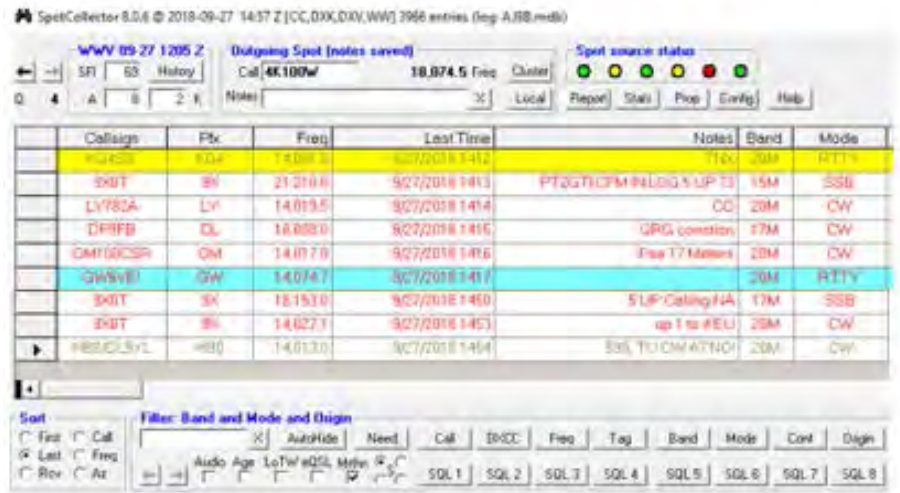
SpotCollector 8.0.6 © 2018-09-27 14:57 Z [CC,DXK,DXV,WW] 3966 entries (log: AJ8B.mdb)

WWV 09-27 1205 Z
SFI 69 History
A 6 2 K
Q 4

Outgoing Spot (notes saved)
Call 4K100W 18,074.5 Freq Cluster
Notes X Local

Spot source status
Report Stats Prop Config Help

| | Callsign | Pfx | Freq | Last Time | Notes | Band | Mode |
|---|---|---|---|---|---|---|---|
| | KG4SS | KG4 | 14,089.5 | 9/27/2018 1412 | TNX | 20M | RTTY |
| | 9X0T | 9X | 21,210.0 | 9/27/2018 1413 | PT2GTI CPM IN LOG 5 UP TX | 15M | SSB |
| | LY782A | LY | 14,019.5 | 9/27/2018 1414 | CQ | 20M | CW |
| | DP8FB | DL | 18,080.0 | 9/27/2018 1415 | QRG correction | 17M | CW |
| | OM100CSR | OM | 14,017.0 | 9/27/2018 1416 | Fsa 17 Metters | 20M | CW |
| | GW8VEI | GW | 14,074.7 | 9/27/2018 1417 | | 20M | RTTY |
| | 9X0T | 9X | 18,153.0 | 9/27/2018 1450 | 5 UP Calling NA | 17M | SSB |
| | 9X0T | 9X | 14,022.1 | 9/27/2018 1453 | up 1 to 4 EU | 20M | CW |
| ▶ | HB0/DL5YL | HB0 | 14,013.0 | 9/27/2018 1454 | 599, TU CW ATNO! | 20M | CW |

Sort
First Call
Last Freq
Rev Az

Filter: Band and Mode and Origin
X AutoHide Need Call DXCC Freq Tag Band Mode Cont Origin
Audio Age LoTW eQSL Mrfw
SQL 1 SQL 2 SQL 3 SQL 4 SQL 5 SQL 6 SQL 7 SQL 8